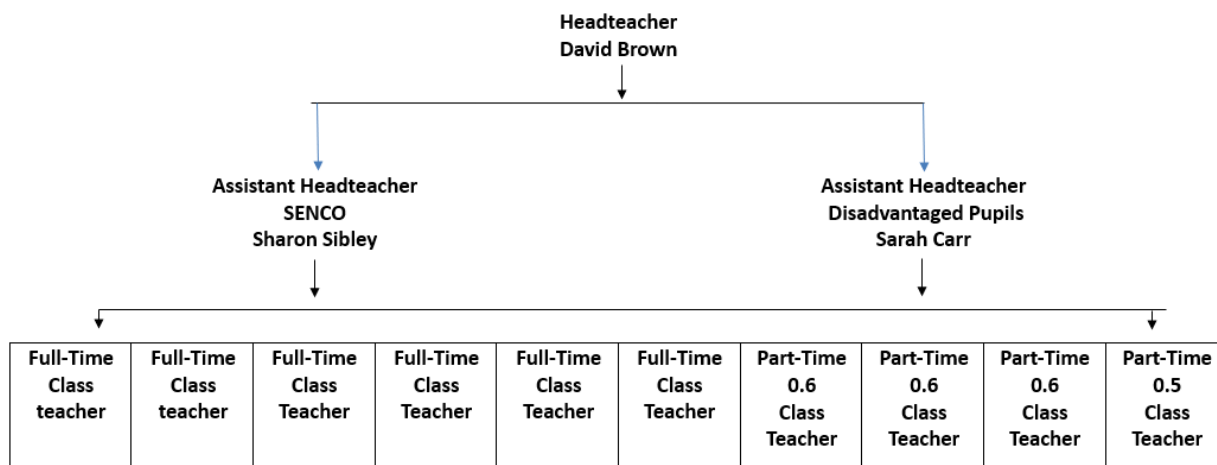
Headteacher
David Brown

Assistant Headteacher
SENCO
Sharon Sibley

Assistant Headteacher
Disadvantaged Pupils
Sarah Carr

| Full-Time Class teacher | Full-Time Class teacher | Full-Time Class Teacher | Full-Time Class Teacher | Full-Time Class Teacher | Full-Time Class Teacher | Part-Time 0.6 Class Teacher | Part-Time 0.6 Class Teacher | Part-Time 0.6 Class Teacher | Part-Time 0.5 Class Teacher |
|---|---|---|---|---|---|---|---|---|---|